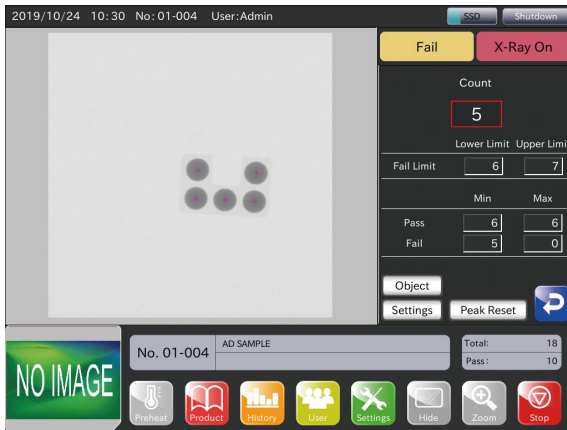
2019/10/24 10:30 No: 01-004 User:Admin

SSD Shutdown

Fail X-Ray On

Count

5

Lower Limit Upper Limi

Fail Limit 6 7

Min Max

Pass 6 6

Fail 5 0

Object

Settings Peak Reset

NO IMAGE

No. 01-004 AD SAMPLE

Total: 18
Pass: 10

Preheat Product History User Settings Hide Zoom Stop